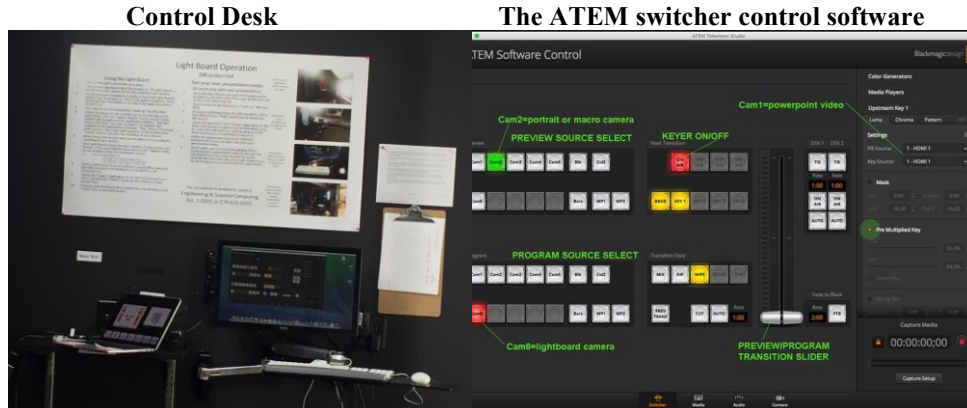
Control Desk

The ATEM switcher control software

Light Board Operation

Engineering & Science Computing

ATEM Television Studio

ATEM Software Control

Blackmagicdesign

Color Generators

Media Players

Upstream Key 1

Luma Chroma Pattern

Settings

Fill Source 1 - HDMI 1

Key Source 1 - HDMI 1

Mask

Pre Multiplied Key

Cam1=powerpoint video

Cam2=portrait or macro camera

PREVIEW SOURCE SELECT

KEYER ON/OFF

Next Transition

Cam1 Cam2 Cam3 Cam4 Cam5 Blk Col2

Cam6 Bars MP1 MP2

BKGD KEY 1

DSK 1 DSK 2

TIE TIE

Rate Rate

1:00 1:00

ON AIR ON AIR

AUTO AUTO

PROGRAM SOURCE SELECT

Transition Style

Cam1 Cam2 Cam3 Cam4 Cam5 Blk Col2

MIX DIP WIPE

Cam6 Bars MP1 MP2

PREV TRANS CUT AUTO Rate 1:00

Fade to Black

Rate 2:00 FTB

Cam6=lightboard camera

PREVIEW/PROGRAM TRANSITION SLIDER

Capture Media

00:00:00;00

Capture Setup

Switcher Media Audio Camera